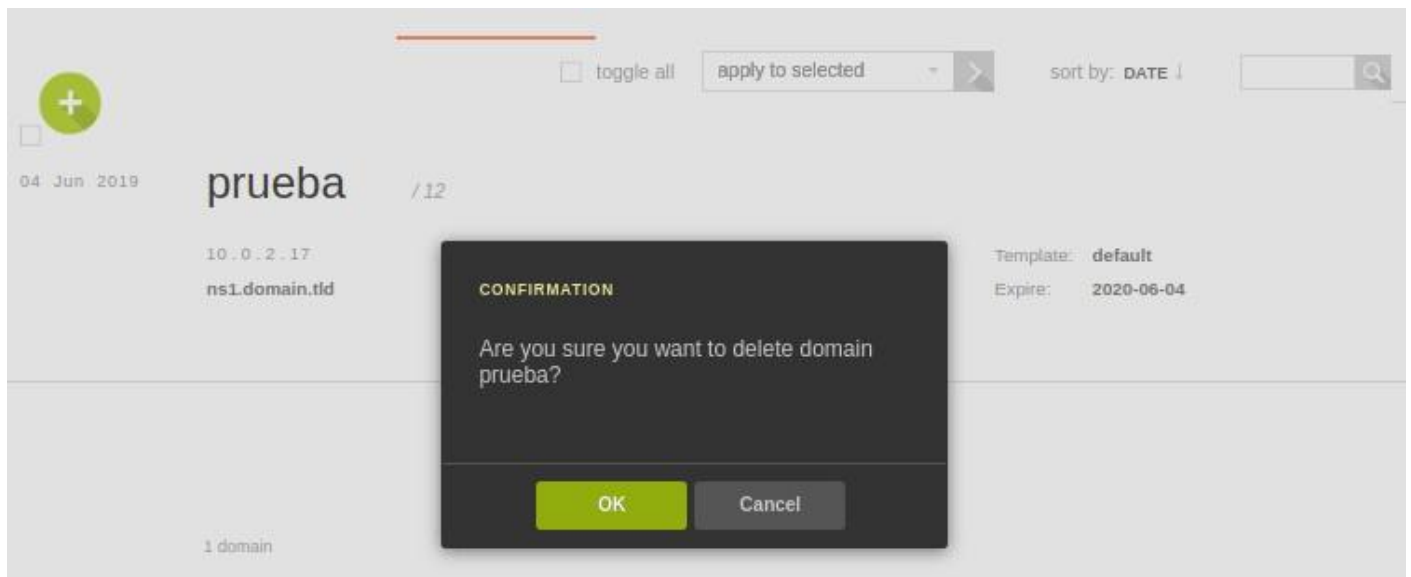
toggle all

apply to selected

sort by: DATE ↓

04 Jun 2019

prueba /12

10.0.2.17

ns1.domain.tld

Template: default

Expire: 2020-06-04

CONFIRMATION

Are you sure you want to delete domain prueba?

OK

Cancel

1 domain